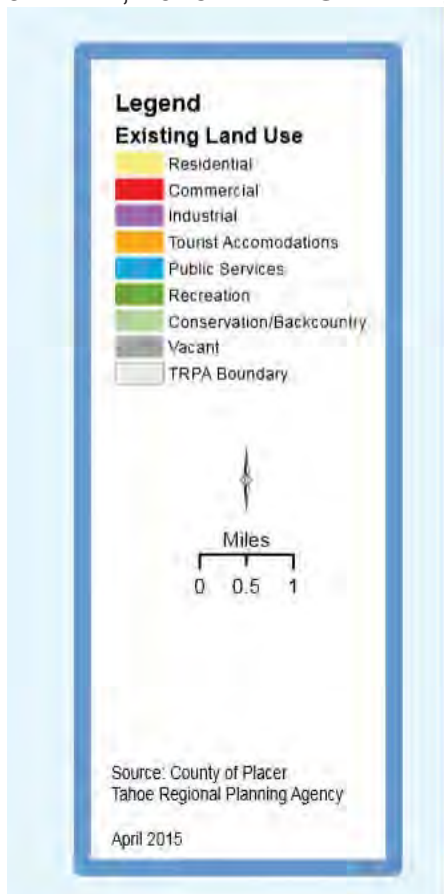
Legend
Existing Land Use
Residential
Commercial
Industrial
Tourist Accomodations
Public Services
Recreation
Conservation/Backcountry
Vacant
TRPA Boundary

Miles
0 0.5 1

Source: County of Placer
Tahoe Regional Planning Agency

April 2015